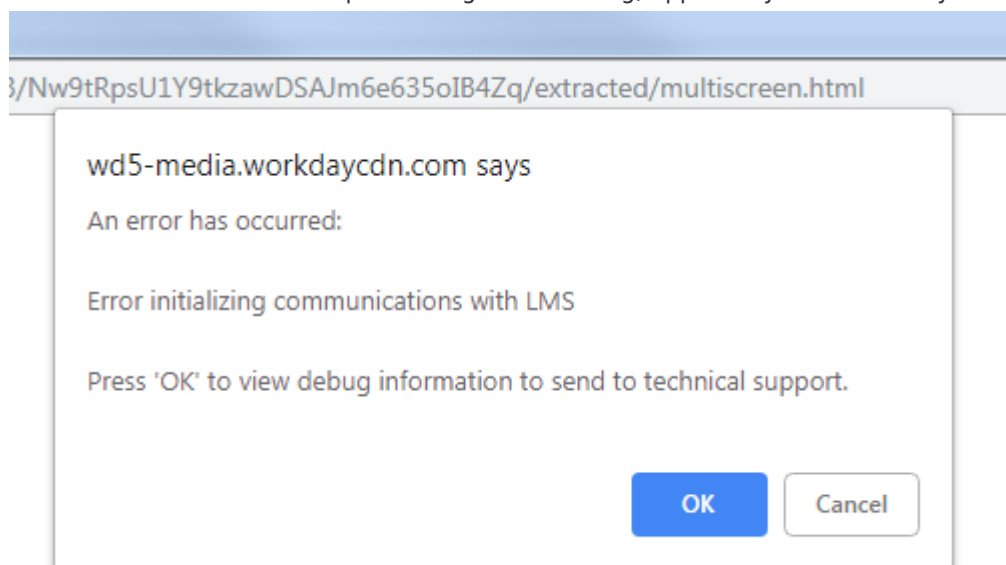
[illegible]

3/Nw9tRpsU1Y9tkzawDSAJm6e635oIB4Zq/extracted/multiscreen.html

wd5-media.workdaycdn.com says

An error has occurred:

Error initializing communications with LMS

Press 'OK' to view debug information to send to technical support.

OK

Cancel